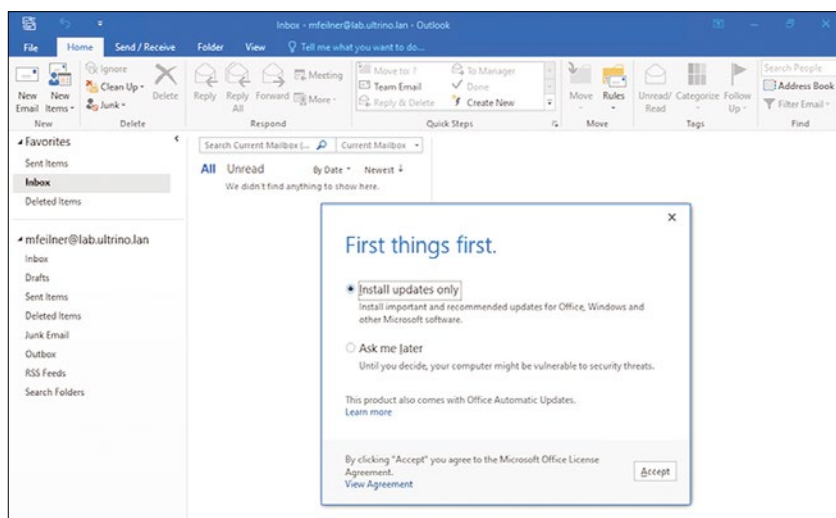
Inbox - mfeilner@lab.ultrino.lan - Outlook

File Home Send / Receive Folder View Tell me what you want to do...

New Email New Items Ignore Clean Up Junk Delete Reply Reply All Forward Meeting More Move to: ? Team Email Reply & Delete To Manager Done Create New Move Rules Unread/ Read Categorize Follow Up Search People Address Book Filter Email

New Delete Respond Quick Steps Move Tags Find

Favorites
Sent Items
Inbox
Deleted Items

mfeilner@lab.ultrino.lan
Inbox
Drafts
Sent Items
Deleted Items
Junk Email
Outbox
RSS Feeds
Search Folders

Search Current Mailbox (... Current Mailbox

All Unread By Date Newest

We didn't find anything to show here.

First things first.

Install updates only
Install important and recommended updates for Office, Windows and other Microsoft software.

Ask me later
Until you decide, your computer might be vulnerable to security threats.

This product also comes with Office Automatic Updates.
Learn more

By clicking "Accept" you agree to the Microsoft Office License Agreement.
View Agreement

Accept